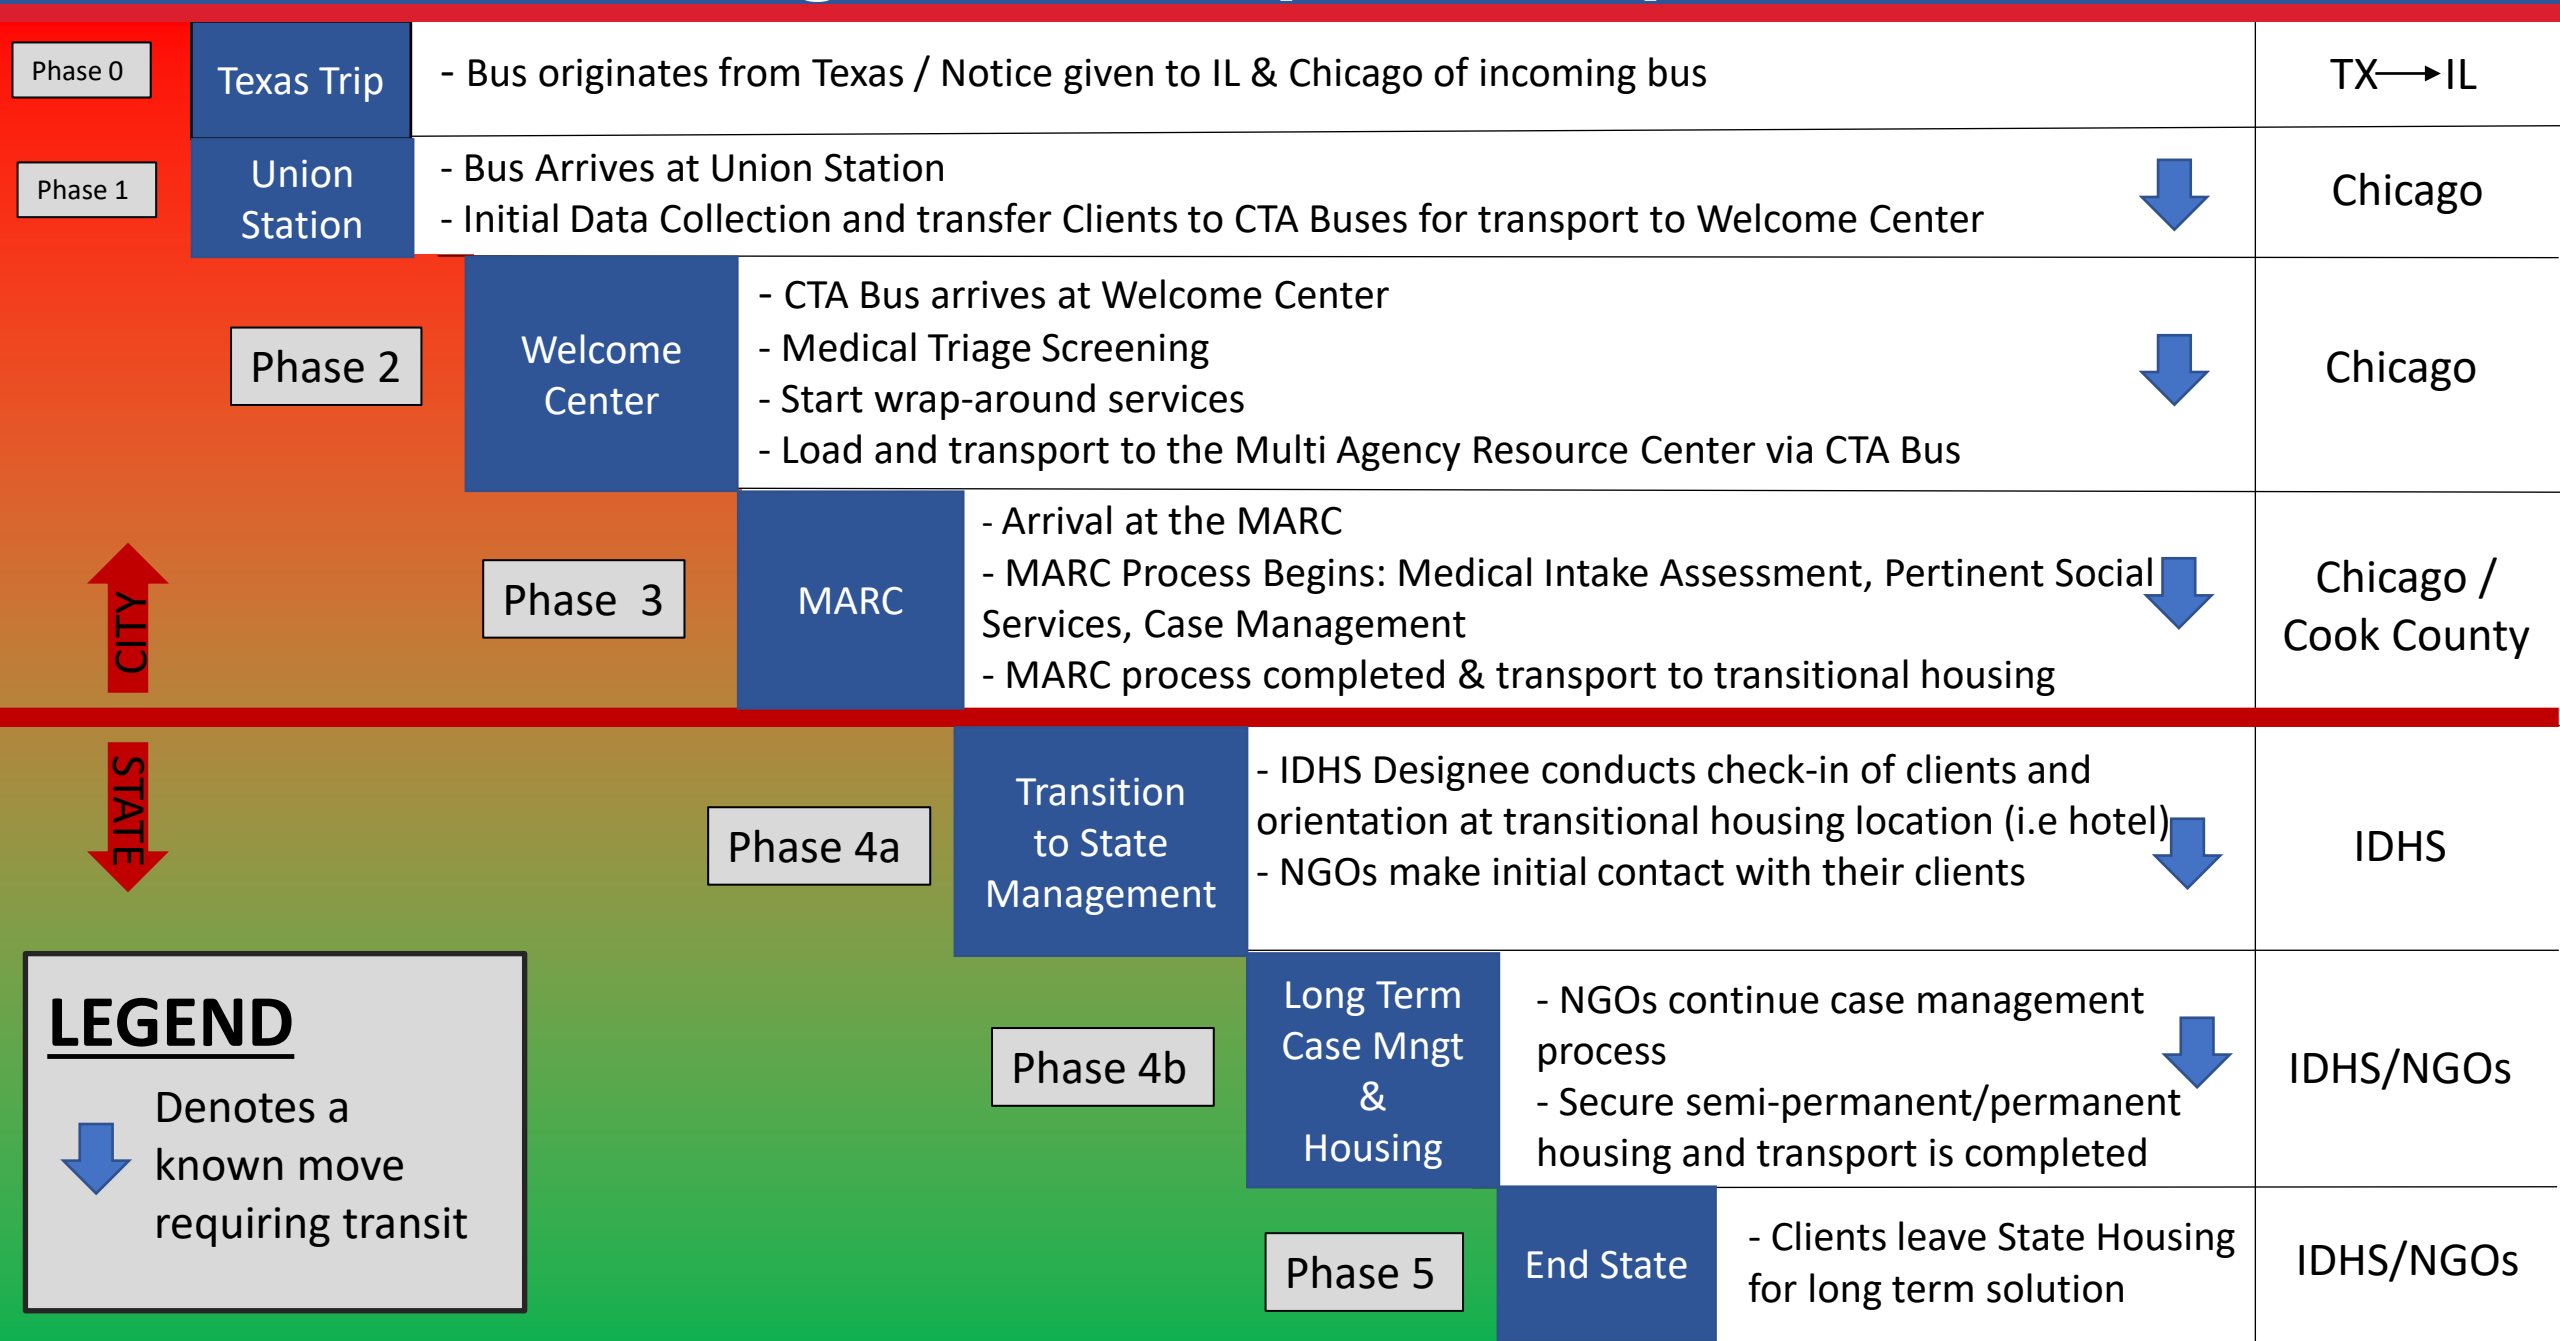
Phase 0

Texas Trip

- Bus originates from Texas / Notice given to IL & Chicago of incoming bus

TX → IL

Phase 1

Union Station

- Bus Arrives at Union Station
- Initial Data Collection and transfer Clients to CTA Buses for transport to Welcome Center

Chicago

Phase 2

Welcome Center

- CTA Bus arrives at Welcome Center
- Medical Triage Screening
- Start wrap-around services
- Load and transport to the Multi Agency Resource Center via CTA Bus

Chicago

CITY

Phase 3

MARC

- Arrival at the MARC
- MARC Process Begins: Medical Intake Assessment, Pertinent Social Services, Case Management
- MARC process completed & transport to transitional housing

Chicago / Cook County

STATE

Phase 4a

Transition to State Management

- IDHS Designee conducts check-in of clients and orientation at transitional housing location (i.e hotel)
- NGOs make initial contact with their clients

IDHS

LEGEND

Denotes a known move requiring transit

Phase 4b

Long Term Case Mngt & Housing

- NGOs continue case management process
- Secure semi-permanent/permanent housing and transport is completed

IDHS/NGOs

Phase 5

End State

- Clients leave State Housing for long term solution

IDHS/NGOs